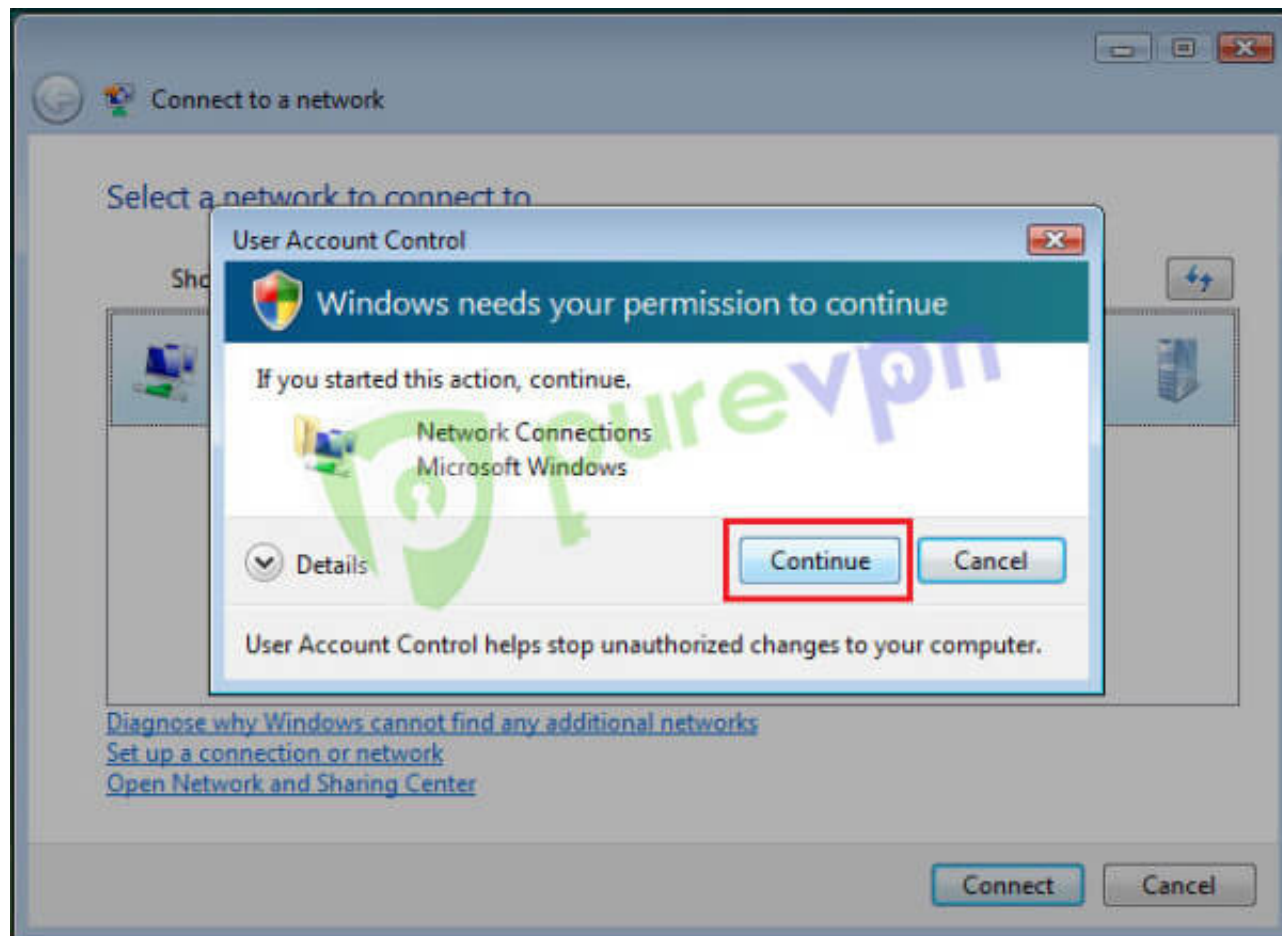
Connect to a network

Select a network to connect to

Sho

User Account Control

Windows needs your permission to continue

If you started this action, continue.

Network Connections
Microsoft Windows

purevpn

Details

Continue

Cancel

User Account Control helps stop unauthorized changes to your computer.

Diagnose why Windows cannot find any additional networks
Set up a connection or network
Open Network and Sharing Center

Connect

Cancel